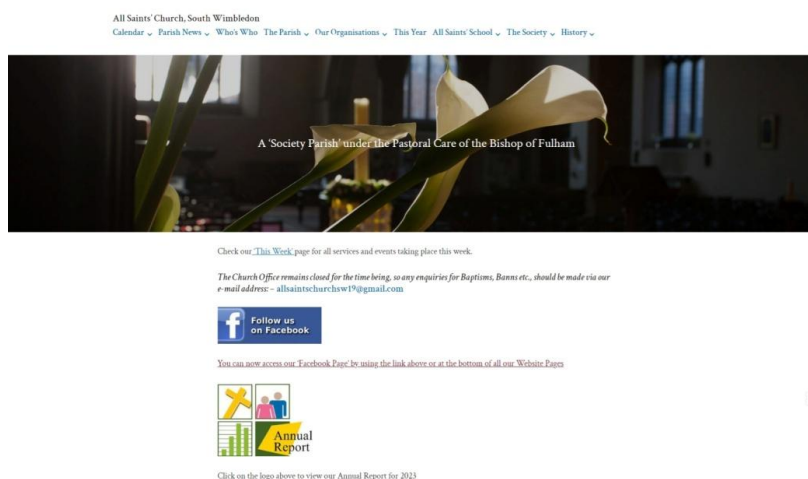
All Saints' Church, South Wimbledon

Calendar Parish News Who's Who The Parish Our Organisations This Year All Saints' School The Society History

A 'Society Parish' under the Pastoral Care of the Bishop of Fulham

Check our 'This Week' page for all services and events taking place this week.

The Church Office remains closed for the time being, so any enquiries for Baptisms, Banns etc., should be made via our e-mail address: – allsaintschurchsw19@gmail.com

Follow us on Facebook

You can now access our 'Facebook Page' by using the link above or at the bottom of all our Website Pages

Annual Report

Click on the logo above to view our Annual Report for 2023